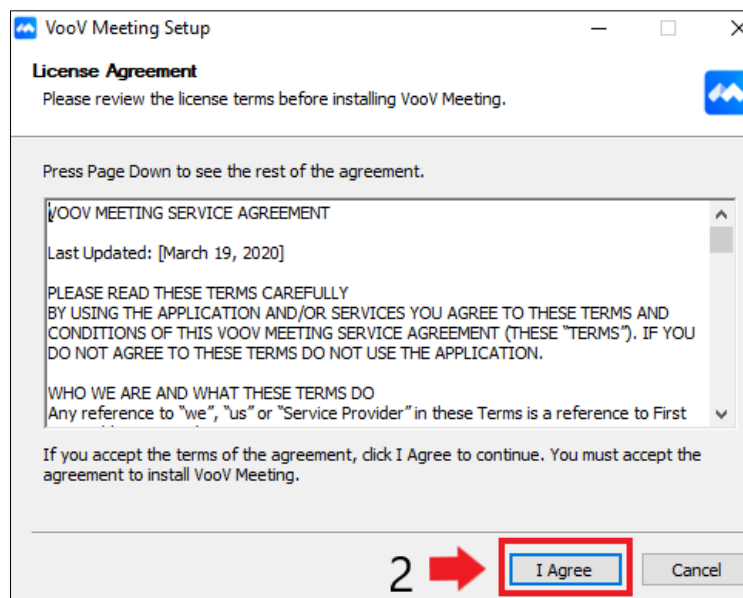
VooV Meeting Setup

License Agreement
Please review the license terms before installing VooV Meeting.

Press Page Down to see the rest of the agreement.

VOOV MEETING SERVICE AGREEMENT

Last Updated: [March 19, 2020]

PLEASE READ THESE TERMS CAREFULLY
BY USING THE APPLICATION AND/OR SERVICES YOU AGREE TO THESE TERMS AND CONDITIONS OF THIS VOOV MEETING SERVICE AGREEMENT (THESE "TERMS"). IF YOU DO NOT AGREE TO THESE TERMS DO NOT USE THE APPLICATION.

WHO WE ARE AND WHAT THESE TERMS DO
Any reference to "we", "us" or "Service Provider" in these Terms is a reference to First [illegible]

If you accept the terms of the agreement, click I Agree to continue. You must accept the agreement to install VooV Meeting.

2

I Agree

Cancel